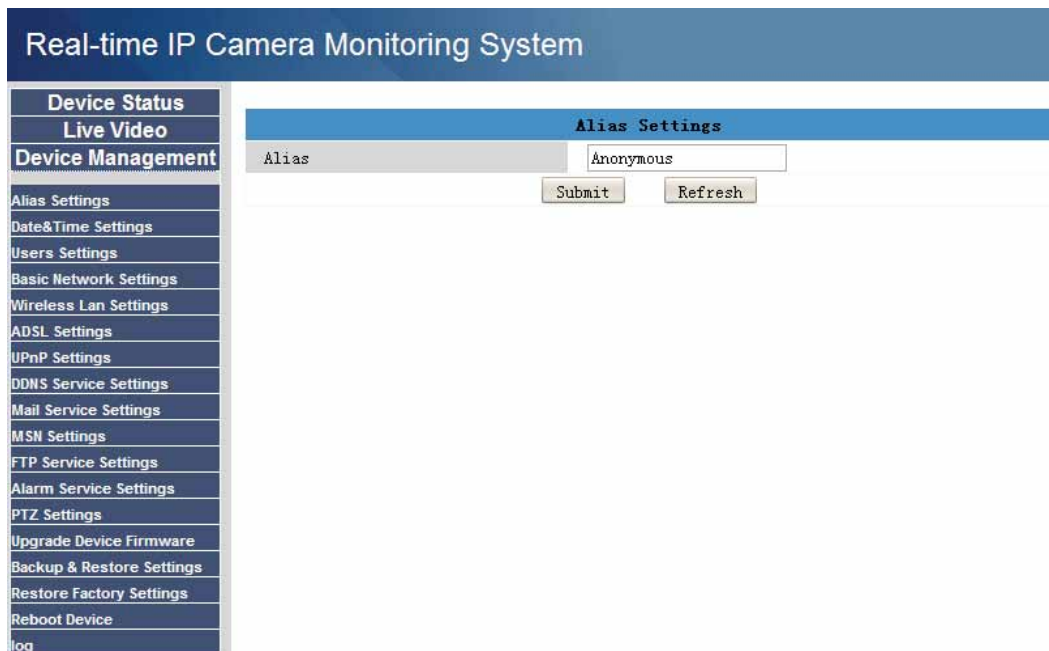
Real-time IP Camera Monitoring System

Device Status
Live Video
Device Management

Alias Settings
Date&Time Settings
Users Settings
Basic Network Settings
Wireless Lan Settings
ADSL Settings
UPnP Settings
DDNS Service Settings
Mail Service Settings
MSN Settings
FTP Service Settings
Alarm Service Settings
PTZ Settings
Upgrade Device Firmware
Backup & Restore Settings
Restore Factory Settings
Reboot Device
log

Alias Settings

| Alias | Anonymous |
|---|---|

Submit Refresh